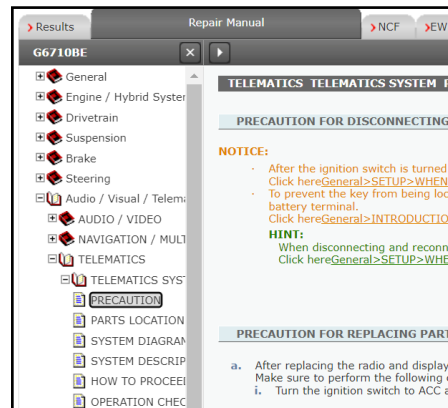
Results
Repair Manual
NCF
EW
G6710BE
General
Engine / Hybrid Syster
Drivetrain
Suspension
Brake
Steering
Audio / Visual / Telema
AUDIO / VIDEO
NAVIGATION / MULT
TELEMATICS
TELEMATICS SYST
PRECAUTION
PARTS LOCATION
SYSTEM DIAGRAM
SYSTEM DESCRIP
HOW TO PROCEEI
OPERATION CHEC

TELEMATICS TELEMATICS SYSTEM P

PRECAUTION FOR DISCONNECTING

NOTICE:
After the ignition switch is turned
Click hereGeneral>SETUP>WHEN
To prevent the key from being loc
battery terminal.
Click hereGeneral>INTRODUCTIO
HINT:
When disconnecting and reconn
Click hereGeneral>SETUP>WHEN

PRECAUTION FOR REPLACING PART

a. After replacing the radio and display
Make sure to perform the following
i. Turn the ignition switch to ACC a